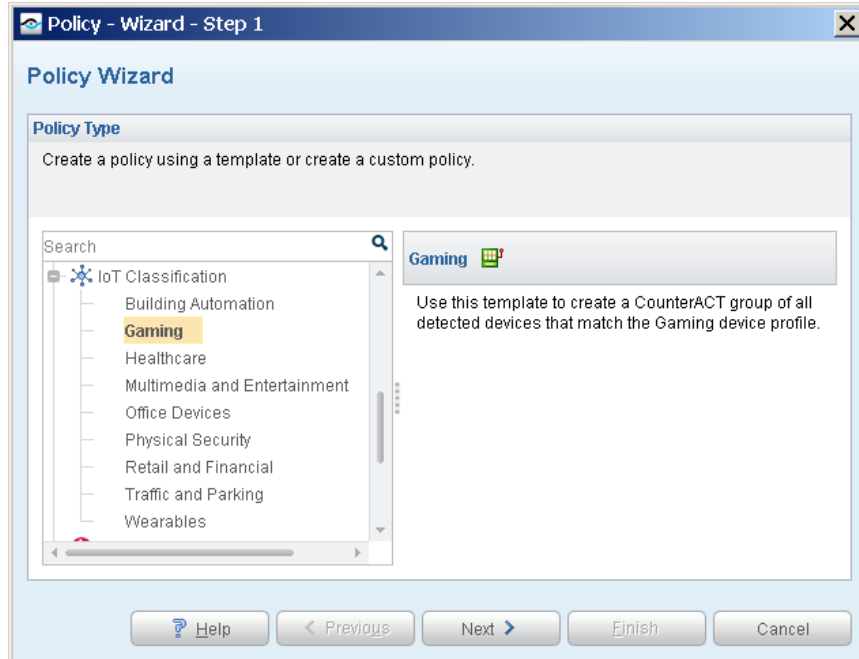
Policy - Wizard - Step 1

Policy Wizard

Policy Type

Create a policy using a template or create a custom policy.

Search

IoT Classification
Building Automation
Gaming
Healthcare
Multimedia and Entertainment
Office Devices
Physical Security
Retail and Financial
Traffic and Parking
Wearables

Gaming

Use this template to create a CounterACT group of all detected devices that match the Gaming device profile.

Help
< Previous
Next >
Finish
Cancel